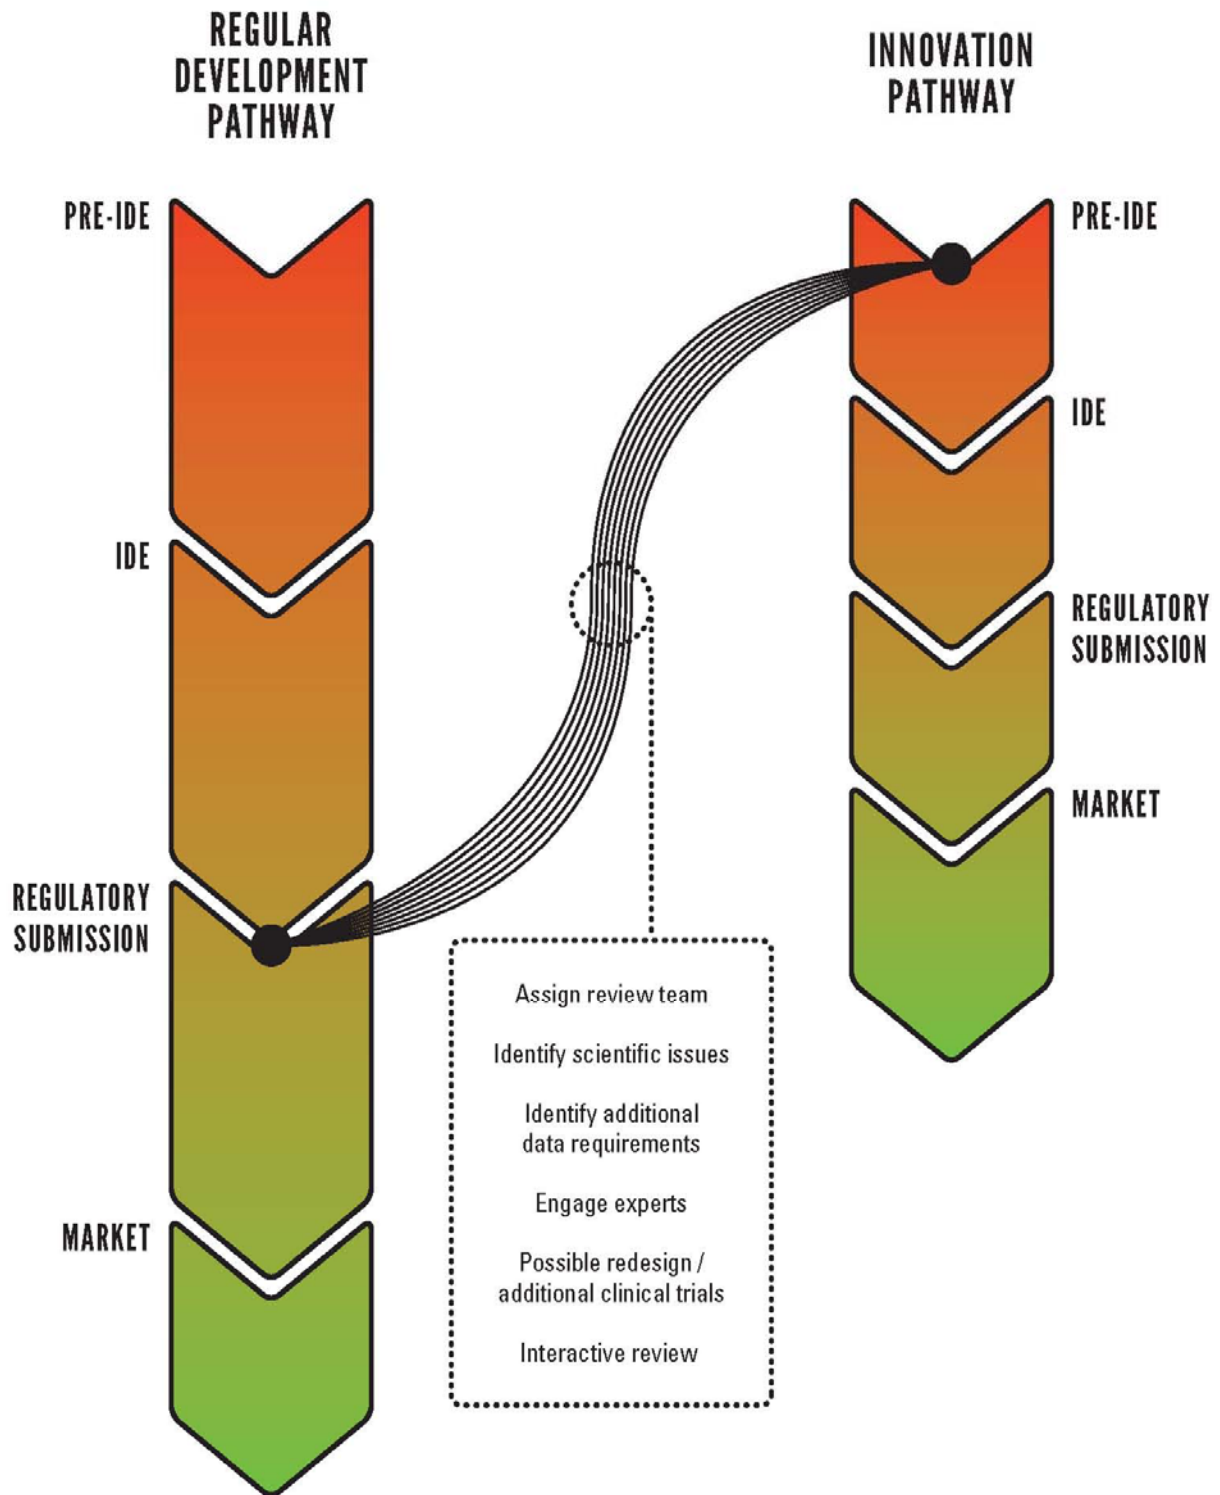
REGULAR DEVELOPMENT PATHWAY

INNOVATION PATHWAY

PRE-IDE

IDE

REGULATORY SUBMISSION

MARKET

PRE-IDE

IDE

REGULATORY SUBMISSION

MARKET

Assign review team

Identify scientific issues

Identify additional data requirements

Engage experts

Possible redesign / additional clinical trials

Interactive review